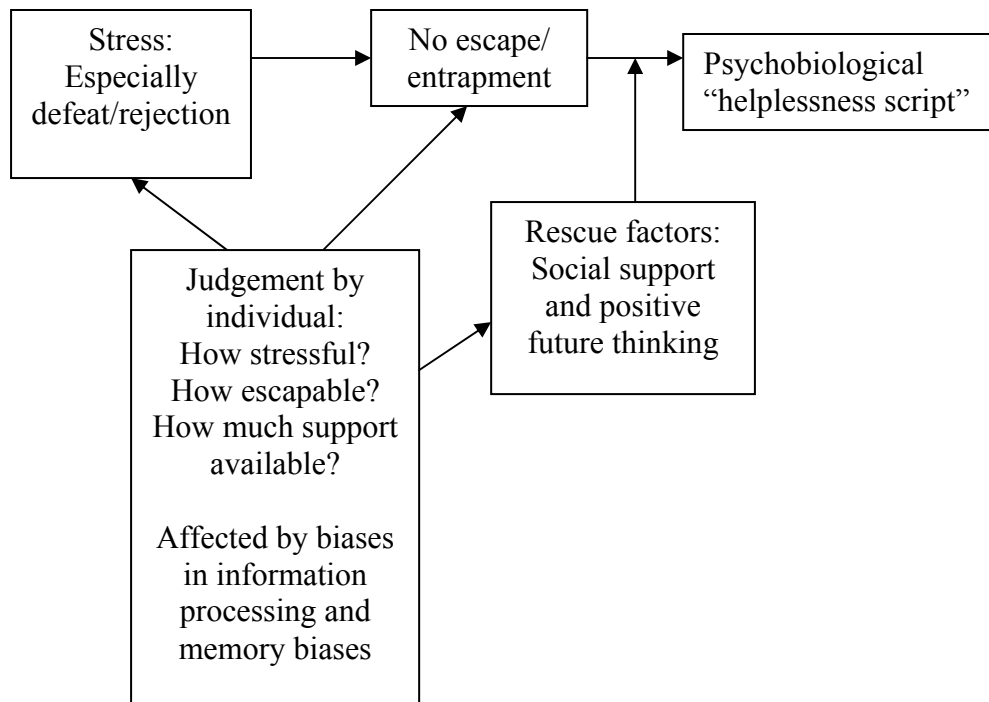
Stress: Especially defeat/rejection

No escape/ entrapment

Psychobiological "helplessness script"

Rescue factors: Social support and positive future thinking

Judgement by individual:
How stressful?
How escapable?
How much support available?

Affected by biases in information processing and memory biases